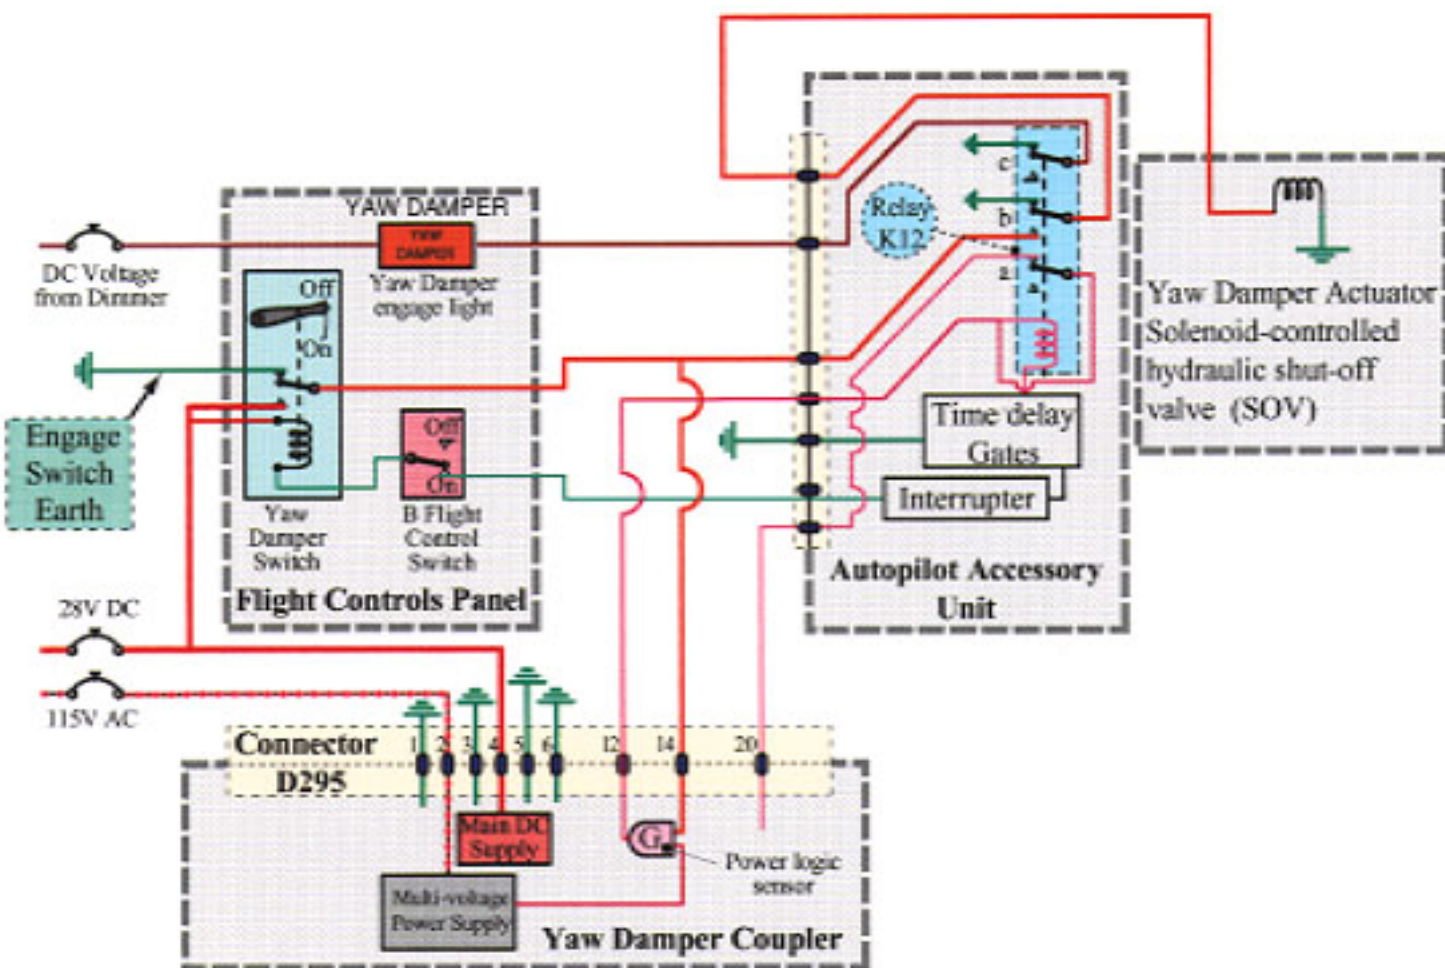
YAW DAMPER
YAW DAMPER
Yaw Damper engage light
DC Voltage from Dimmer
Off
On
Engage Switch Earth
Off
On
Yaw Damper Switch
B Flight Control Switch
Flight Controls Panel
28V DC
115V AC
Relay K12
c
b
a
Time delay Gates
Interrupter
Autopilot Accessory Unit
Yaw Damper Actuator Solenoid-controlled hydraulic shut-off valve (SOV)
Connector
D295
1 2 3 4 5 6 12 14 20
Main DC Supply
G
Power logic sensor
Multi-voltage Power Supply
Yaw Damper Coupler